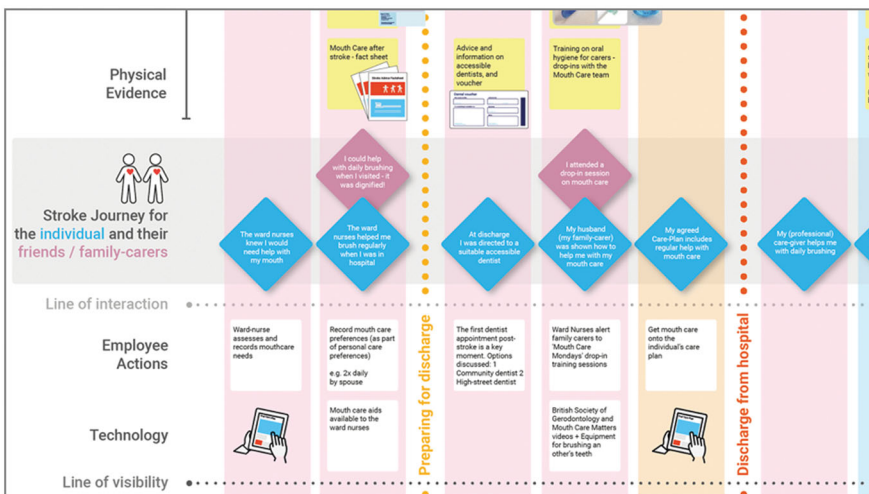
Physical Evidence

Mouth Care after stroke - fact sheet

Advice and information on accessible dentists, and voucher

Training on oral hygiene for carers - drop-ins with the Mouth Care team

Stroke Journey for the individual and their friends / family-carers

I could help with daily brushing when I visited - it was dignified!

I attended a drop-in session on mouth care

The ward nurses knew I would need help with my mouth

The ward nurses helped me brush regularly when I was in hospital

At discharge I was directed to a suitable accessible dentist

My husband (my family-carer) was shown how to help me with my mouth care

My agreed Care-Plan includes regular help with mouth care

My (professional) care-giver helps me with daily brushing

Line of interaction

Employee Actions

Ward-nurse assesses and records mouthcare needs

Record mouth care preferences (as part of personal care preferences)

e.g. 2x daily by spouse

The first dentist appointment post-stroke is a key moment. Options discussed: 1 Community dentist 2 High-street dentist

Ward Nurses alert family carers to 'Mouth Care Mondays' drop-in training sessions

Get mouth care onto the individual's care plan

Technology

Mouth care aids available to the ward nurses

British Society of Gerodontology and Mouth Care Matters videos + Equipment for brushing an other's teeth

Preparing for discharge

Discharge from hospital

Line of visibility